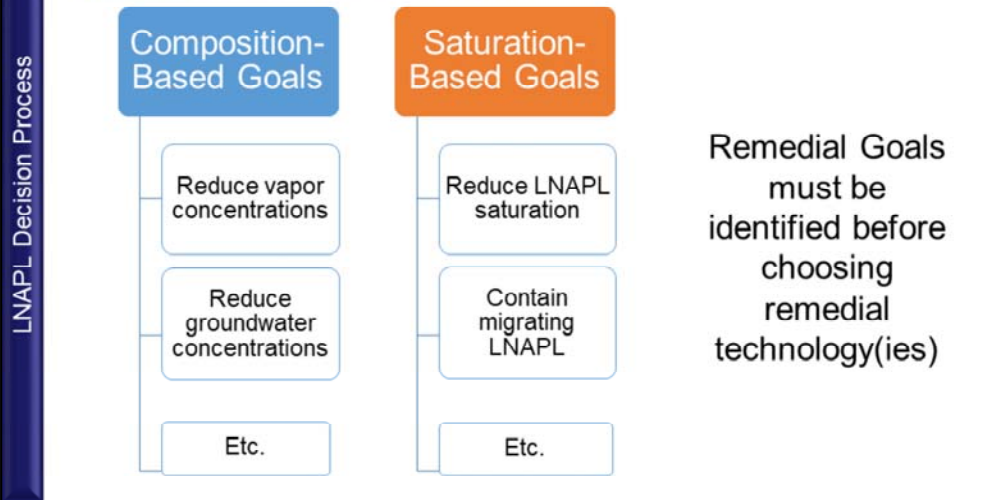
LNAPL Decision Process

Composition-Based Goals

Reduce vapor concentrations

Reduce groundwater concentrations

Etc.

Saturation-Based Goals

Reduce LNAPL saturation

Contain migrating LNAPL

Etc.

Remedial Goals must be identified before choosing remedial technology(ies)